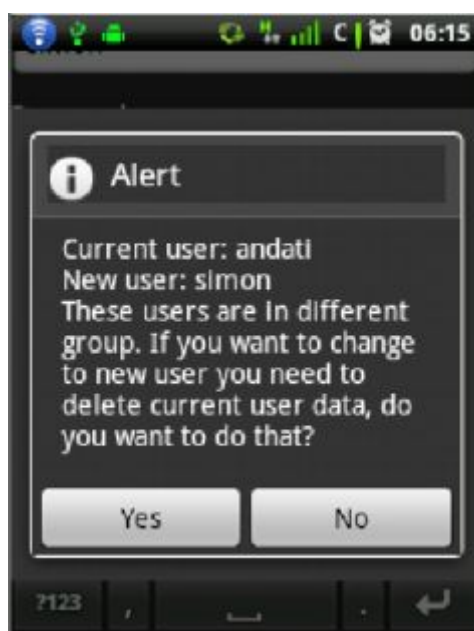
06:15

Alert

Current user: andati
New user: simon
These users are in different group. If you want to change to new user you need to delete current user data, do you want to do that?

Yes

No

?123

,

.